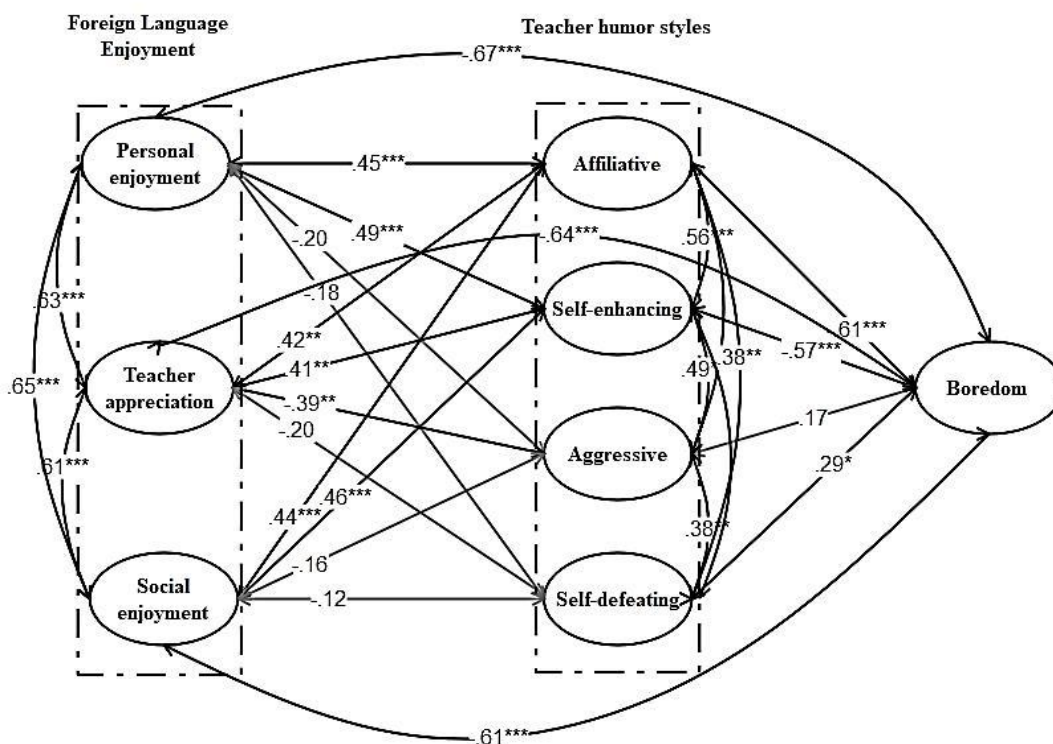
Foreign Language Enjoyment

Teacher humor styles

-.67***

Personal enjoyment

.45***

Affiliative

-.20

.49***

-.64***

.56***

.63***

-.18

Self-enhancing

.42**

.61***

.65***

Teacher appreciation

.41**

.49

.38**

-.57***

Boredom

-.39**

-.20

Aggressive

.17

.61***

.46***

.29*

.44***

.38**

-.16

Social enjoyment

-.12

Self-defeating

-.61***